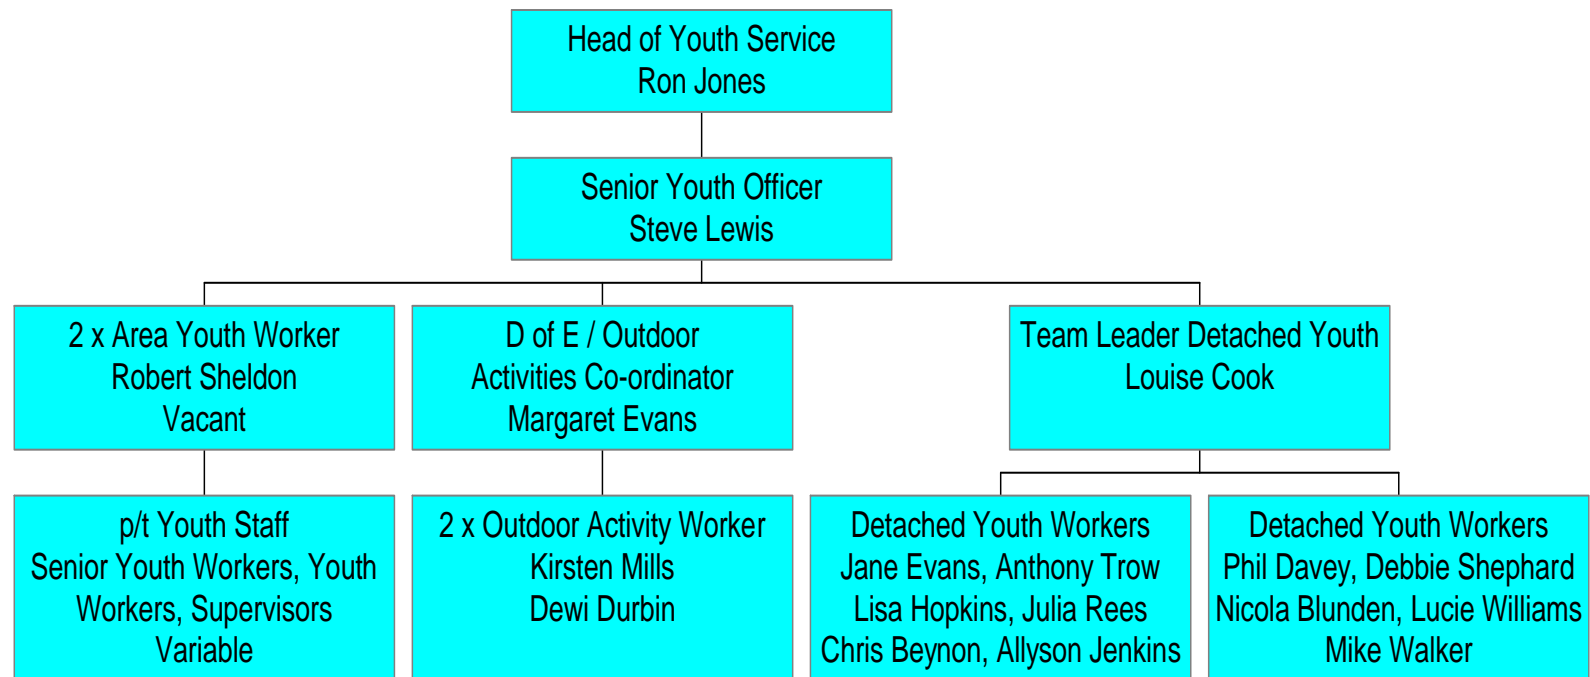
Head of Youth Service
Ron Jones

Senior Youth Officer
Steve Lewis

2 x Area Youth Worker
Robert Sheldon
Vacant

D of E / Outdoor
Activities Co-ordinator
Margaret Evans

Team Leader Detached Youth
Louise Cook

p/t Youth Staff
Senior Youth Workers, Youth Workers, Supervisors
Variable

2 x Outdoor Activity Worker
Kirsten Mills
Dewi Durbin

Detached Youth Workers
Jane Evans, Anthony Trow
Lisa Hopkins, Julia Rees
Chris Beynon, Allyson Jenkins

Detached Youth Workers
Phil Davey, Debbie Shephard
Nicola Blunden, Lucie Williams
Mike Walker